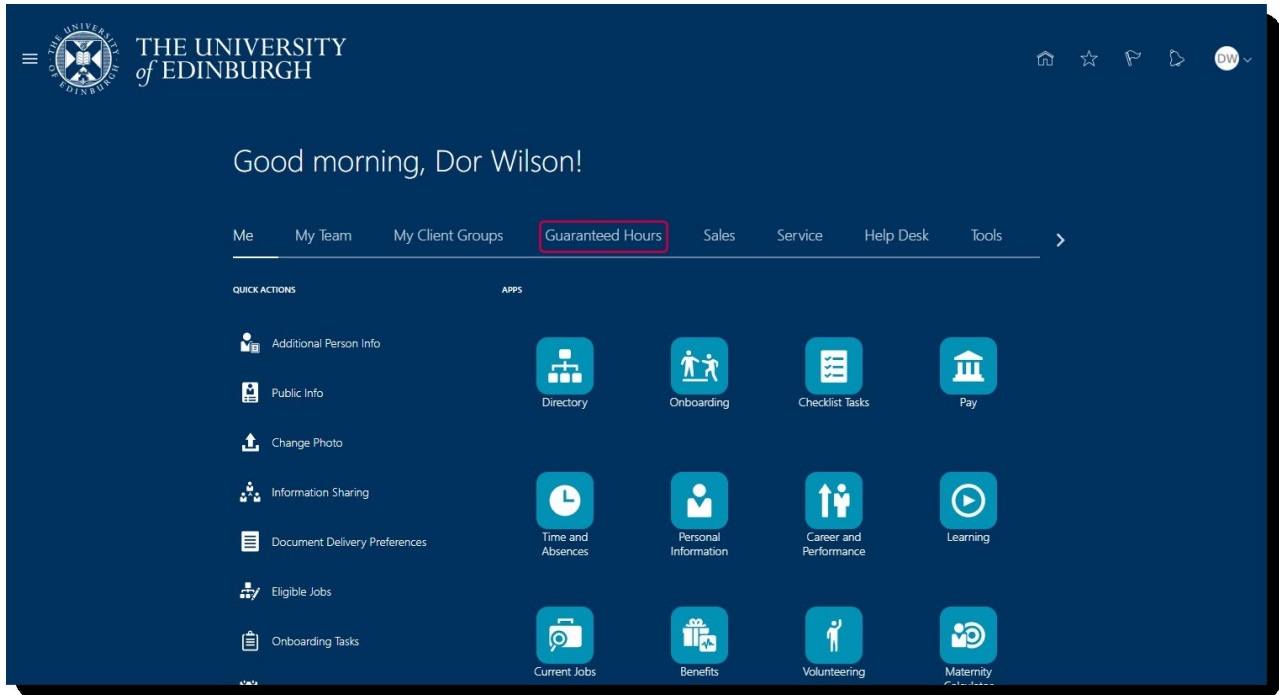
THE UNIVERSITY of EDINBURGH

DW

Good morning, Dor Wilson!

Me My Team My Client Groups Guaranteed Hours Sales Service Help Desk Tools

QUICK ACTIONS

Additional Person Info
Public Info
Change Photo
Information Sharing
Document Delivery Preferences
Eligible Jobs
Onboarding Tasks

APPS

Directory
Onboarding
Checklist Tasks
Pay
Time and Absences
Personal Information
Career and Performance
Learning
Current Jobs
Benefits
Volunteering
Maternity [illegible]